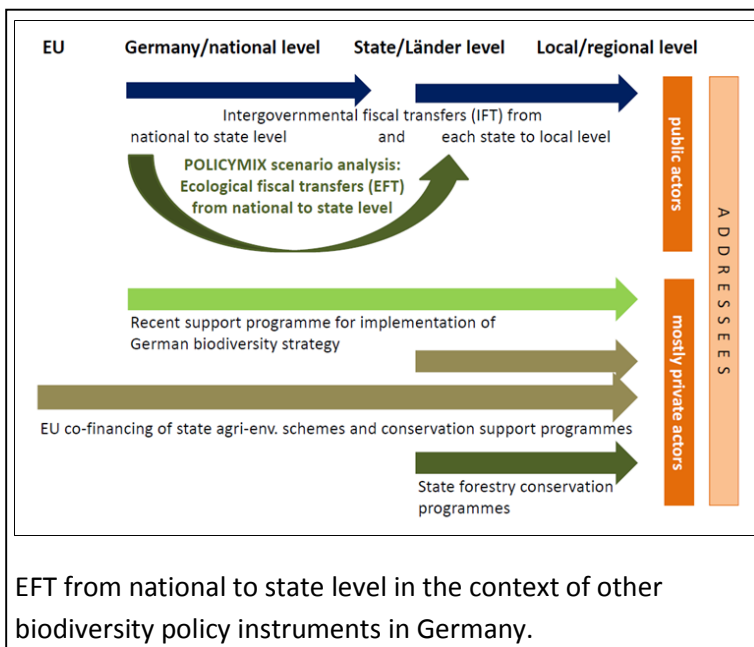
EU Germany/national level State/Länder level Local/regional level

Intergovernmental fiscal transfers (IFT) from national to state level and each state to local level

POLICYMIX scenario analysis: Ecological fiscal transfers (EFT) from national to state level

public actors

ADDRESSEES

Recent support programme for implementation of German biodiversity strategy

EU co-financing of state agri-env. schemes and conservation support programmes

mostly private actors

State forestry conservation programmes

EFT from national to state level in the context of other biodiversity policy instruments in Germany.